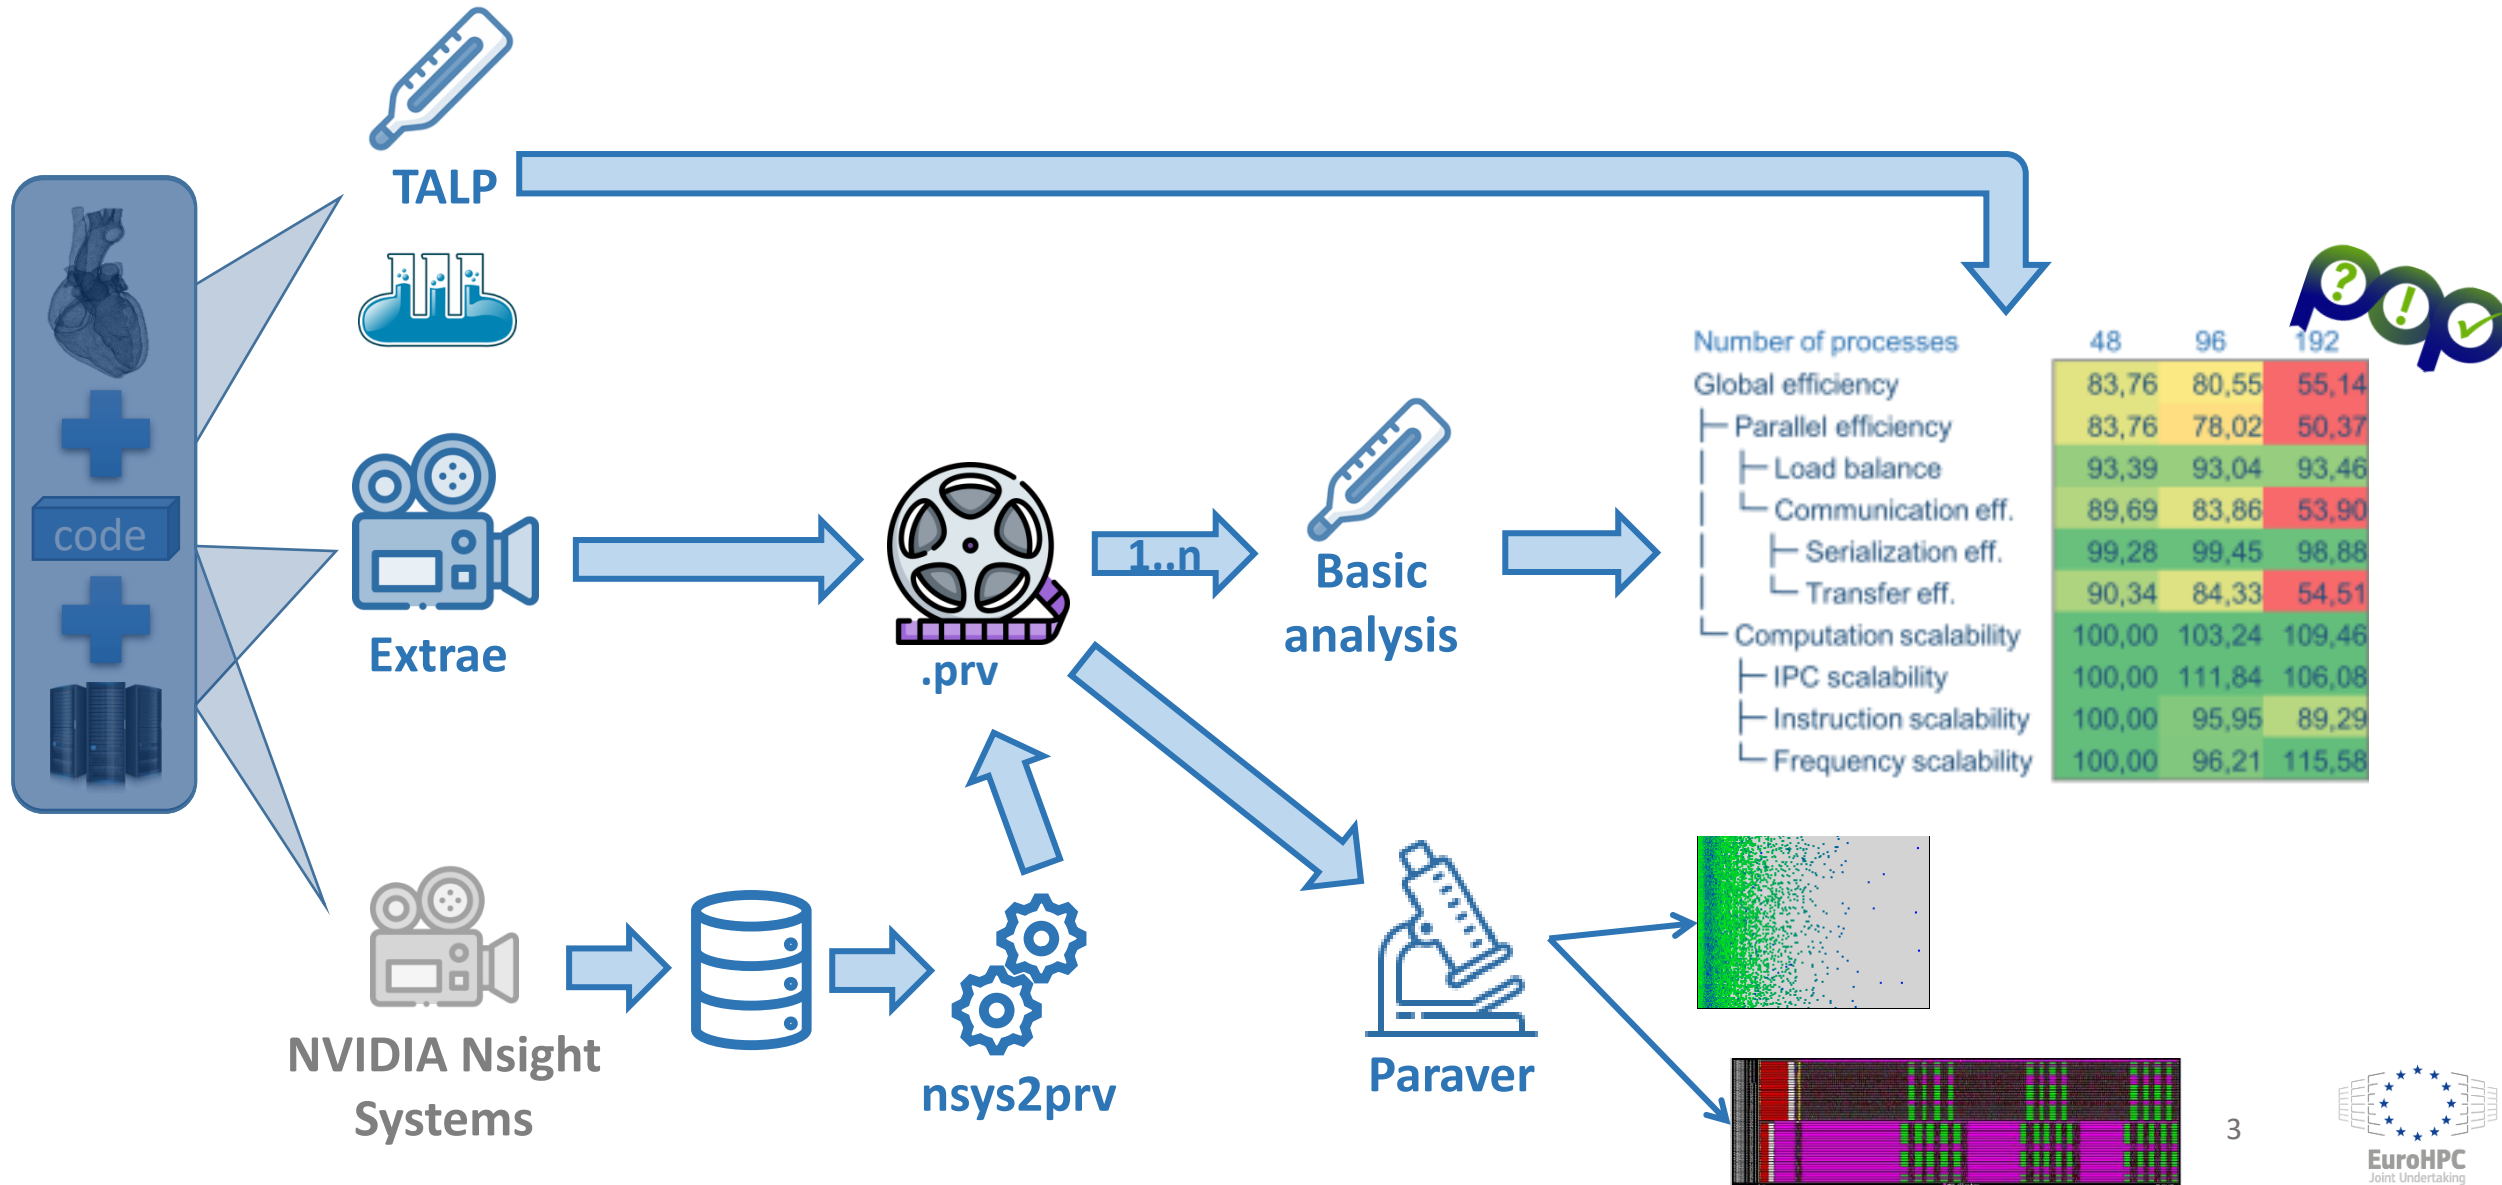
code

TALP

Extrae

.prv

1..n

Basic analysis

NVIDIA Nsight Systems

nsys2prv

Paraver

| Number of processes | 48 | 96 | 192 |
|---|---|---|---|
| Global efficiency | 83,76 | 80,55 | 55,14 |
| ├ Parallel efficiency | 83,76 | 78,02 | 50,37 |
| │ ├ Load balance | 93,39 | 93,04 | 93,46 |
| │ └ Communication eff. | 89,69 | 83,86 | 53,90 |
| │ ├ Serialization eff. | 99,28 | 99,45 | 98,88 |
| │ └ Transfer eff. | 90,34 | 84,33 | 54,51 |
| └ Computation scalability | 100,00 | 103,24 | 109,46 |
| ├ IPC scalability | 100,00 | 111,84 | 106,08 |
| ├ Instruction scalability | 100,00 | 95,95 | 89,29 |
| └ Frequency scalability | 100,00 | 96,21 | 115,58 |

3

EuroHPC
Joint Undertaking